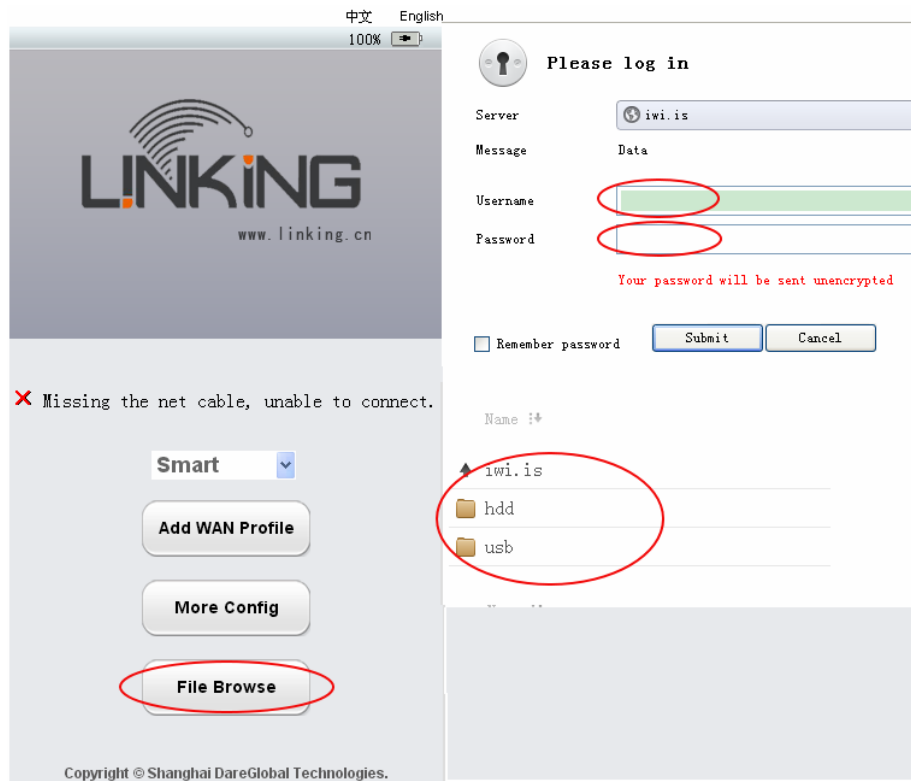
中文 English

100%

LINKING
www.linking.cn

Missing the net cable, unable to connect.

Smart

Add WAN Profile

More Config

File Browse

Copyright © Shanghai DareGlobal Technologies.

Please log in

Server iwi.is

Message Data

Username

Password

Your password will be sent unencrypted

Remember password

Submit Cancel

Name

iwi.is

hdd

usb